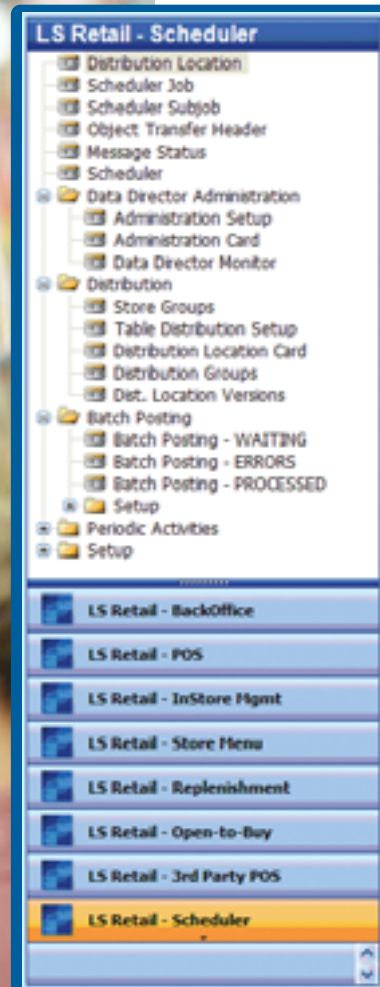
LS Retail - Scheduler

Distribution Location
Scheduler Job
Scheduler Subjob
Object Transfer Header
Message Status
Scheduler
Data Director Administration
Administration Setup
Administration Card
Data Director Monitor
Distribution
Store Groups
Table Distribution Setup
Distribution Location Card
Distribution Groups
Dist. Location Versions
Batch Posting
Batch Posting - WAITING
Batch Posting - ERRORS
Batch Posting - PROCESSED
Setup
Periodic Activities
Setup

LS Retail - BackOffice
LS Retail - POS
LS Retail - InStore Mgmt
LS Retail - Store Menu
LS Retail - Replenishment
LS Retail - Open-to-Buy
LS Retail - 3rd Party POS
LS Retail - Scheduler